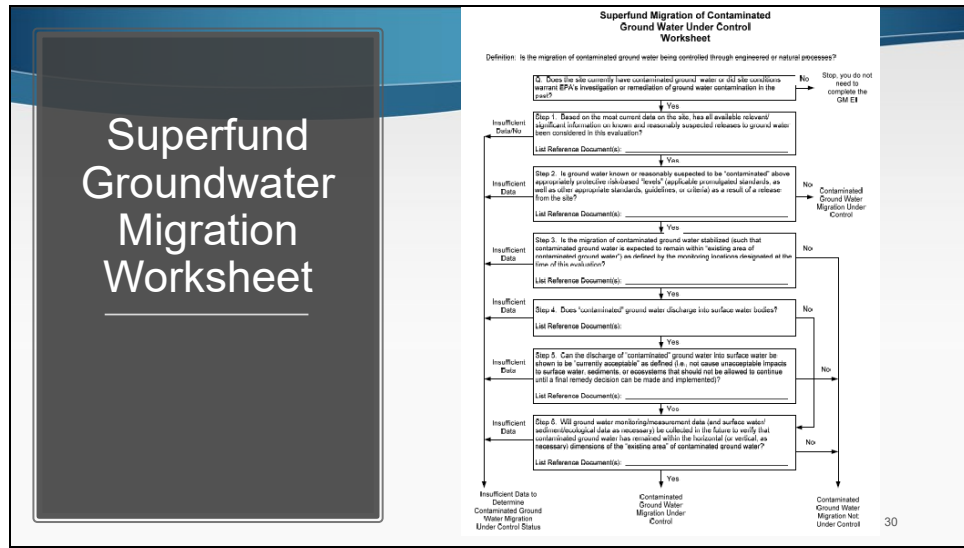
Superfund Groundwater Migration Worksheet

Superfund Migration of Contaminated Ground Water Under Control Worksheet

Definition: Is the migration of contaminated ground water being controlled through engineered or natural processes?

Q. Does the site currently have contaminated ground water or did site conditions warrant EPA's investigation or remediation of ground water contamination in the past?

No

Stop, you do not need to complete the GM EI

Yes

Insufficient Data/No

Step 1. Based on the most current data on the site, has all available relevant/significant information on known and reasonably suspected releases to ground water been considered in this evaluation?

List Reference Document(s): ____________

Yes

Insufficient Data

Step 2. Is ground water known or reasonably suspected to be "contaminated" above appropriately protective risk-based "levels" (applicable promulgated standards, as well as other appropriate standards, guidelines, or criteria) as a result of a release from the site?

List Reference Document(s): ____________

No

Contaminated Ground Water Migration Under Control

Yes

Insufficient Data

Step 3. Is the migration of contaminated ground water stabilized (such that contaminated ground water is expected to remain within "existing area of contaminated ground water") as defined by the monitoring locations designated at the time of this evaluation?

List Reference Document(s): ____________

No

Yes

Insufficient Data

Step 4. Does "contaminated" ground water discharge into surface water bodies?

List Reference Document(s): ____________

No

Yes

Insufficient Data

Step 5. Can the discharge of "contaminated" ground water into surface water be shown to be "currently acceptable" as defined (i.e., not cause unacceptable impacts to surface water, sediments, or ecosystems that should not be allowed to continue until a final remedy decision can be made and implemented)?

List Reference Document(s): ____________

No

Yes

Insufficient Data

Step 6. Will ground water monitoring/measurement data (and surface water/sediment/ecological data as necessary) be collected in the future to verify that contaminated ground water has remained within the horizontal (or vertical, as necessary) dimensions of the "existing area" of contaminated ground water?

List Reference Document(s): ____________

No

Yes

Insufficient Data to Determine Contaminated Ground Water Migration Under Control Status

Contaminated Ground Water Migration Under Control

Contaminated Ground Water Migration Not Under Control

30